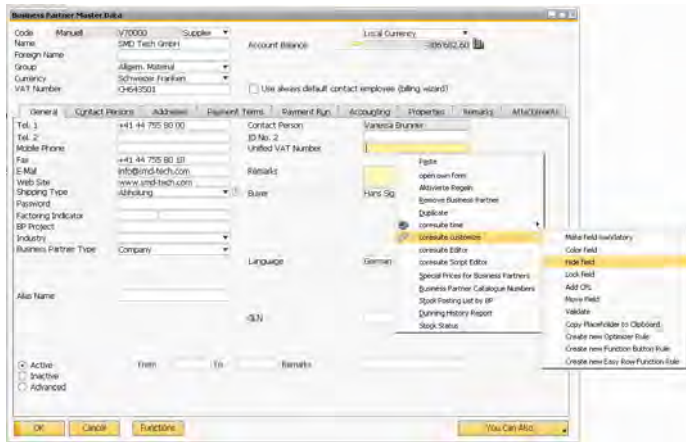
Business Partner Master Data

Code Manuell V70000 Supplier
Name SMD Tech GmbH
Foreign Name
Group Allgem. Material
Currency Schweizer Franken
VAT Number CH643501

Local Currency
Account Balance -316'682.60

Use always default contact employee (billing wizard)

General | Contact Persons | Addresses | Payment Terms | Payment Run | Accounting | Properties | Remarks | Attachments

Tel. 1 +41 44 755 90 00
Tel. 2
Mobile Phone
Fax +41 44 755 90 10
E-Mail info@smd-tech.com
Web Site www.smd-tech.com
Shipping Type Abholung
Password
Factoring Indicator
BP Project
Industry
Business Partner Type Company

Alias Name

Contact Person Vanessa Brunner
ID No. 2
Unified VAT Number
Remarks
Buyer Hans Sig
Language German
-SLN

Paste
open own Form
Aktivierte Regeln
Remove Business Partner
Duplicate
coresuite time
coresuite customize
coresuite Editor
coresuite Script Editor
Special Prices for Business Partners
Business Partner Catalogue Numbers
Stock Posting List by BP
Dunning History Report
Stock Status

Make field mandatory
Color Field
Hide Field
Lock Field
Add CFL
Move Field
Validate
Copy Placeholder to Clipboard
Create new Optimizer Rule
Create new Function Button Rule
Create new Easy Row Function Rule

Active
Inactive
Advanced
From To Remarks

OK Cancel Functions You Can Also